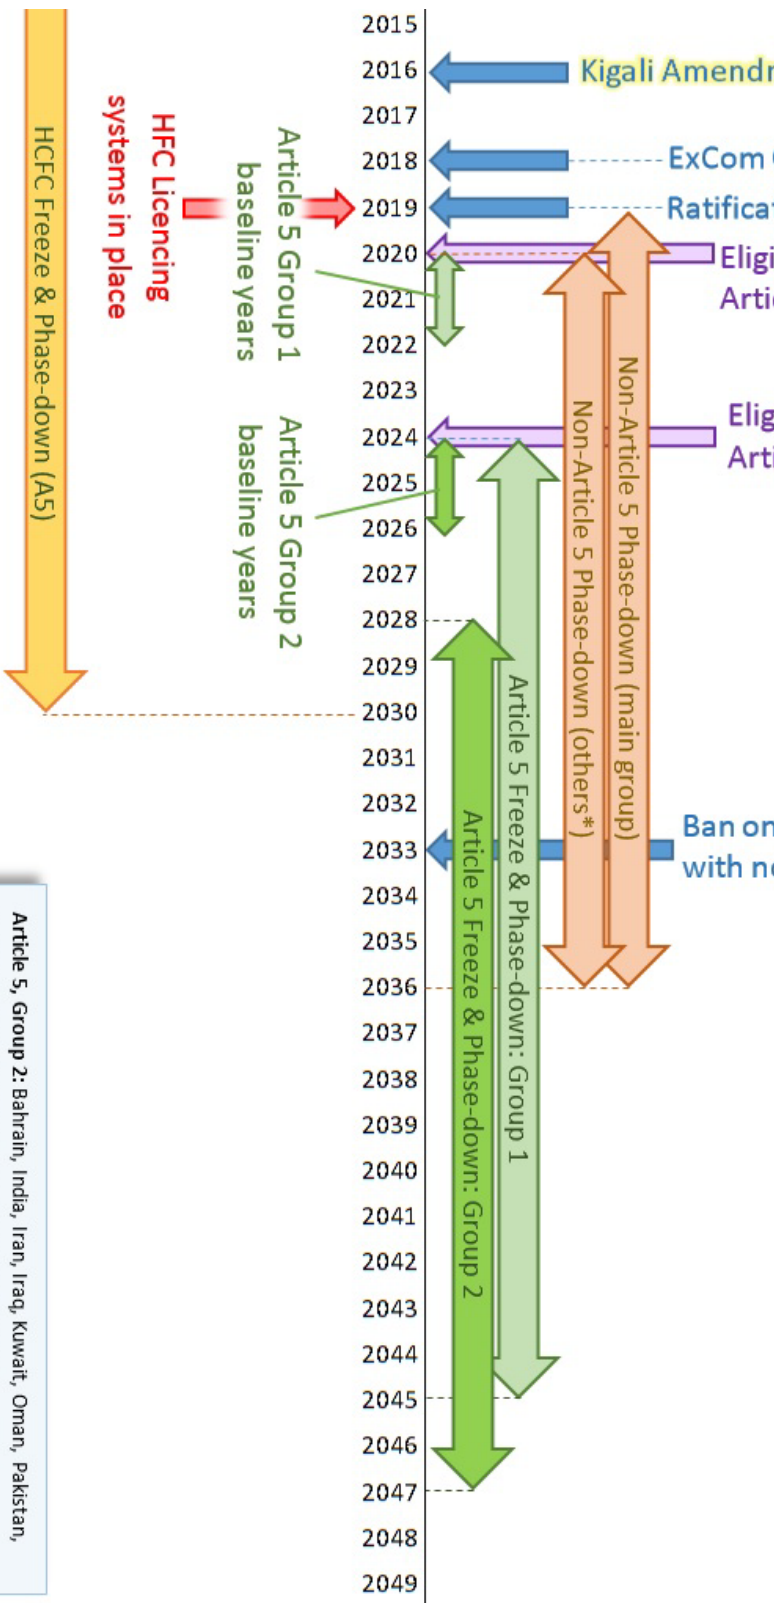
HCFC Freeze & Phase-down (A5)

HFC Licencing systems in place

Article 5 Group 1 baseline years

Article 5 Group 2 baseline years

2015
2016
2017
2018
2019
2020
2021
2022
2023
2024
2025
2026
2027
2028
2029
2030
2031
2032
2033
2034
2035
2036
2037
2038
2039
2040
2041
2042
2043
2044
2045
2046
2047
2048
2049

Kigali Amendm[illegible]

ExCom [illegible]

Ratificat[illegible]

Eligi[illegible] Artic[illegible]

Elig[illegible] Arti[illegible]

Non-Article 5 Phase-down (main group)

Non-Article 5 Phase-down (others*)

Article 5 Freeze & Phase-down: Group 1

Article 5 Freeze & Phase-down: Group 2

Ban on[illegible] with n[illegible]

Article 5, Group 2: Bahrain, India, Iran, Iraq, Kuwait, Oman, Pakistan,